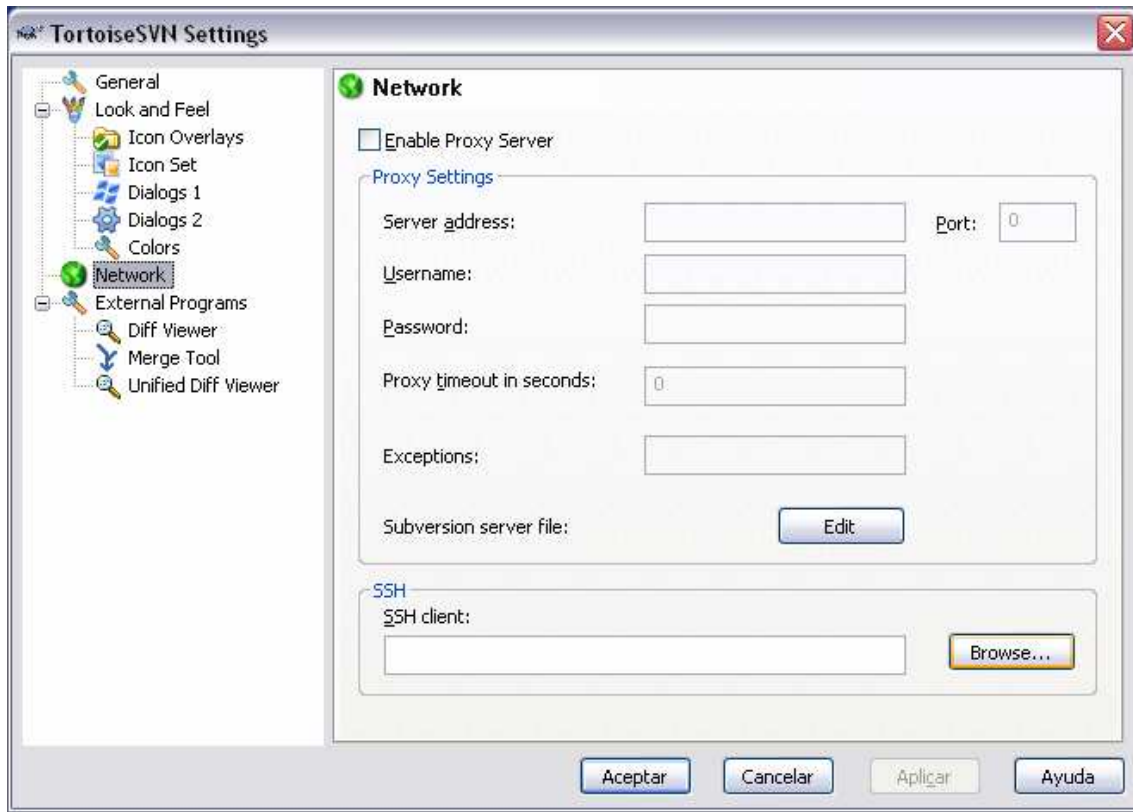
TortoiseSVN Settings

General
Look and Feel
Icon Overlays
Icon Set
Dialogs 1
Dialogs 2
Colors
Network
External Programs
Diff Viewer
Merge Tool
Unified Diff Viewer

Network

Enable Proxy Server

Proxy Settings

Server address:

Port: 0

Username:

Password:

Proxy timeout in seconds: 0

Exceptions:

Subversion server file: Edit

SSH

SSH client:

Browse...

Aceptar Cancelar Aplicar Ayuda